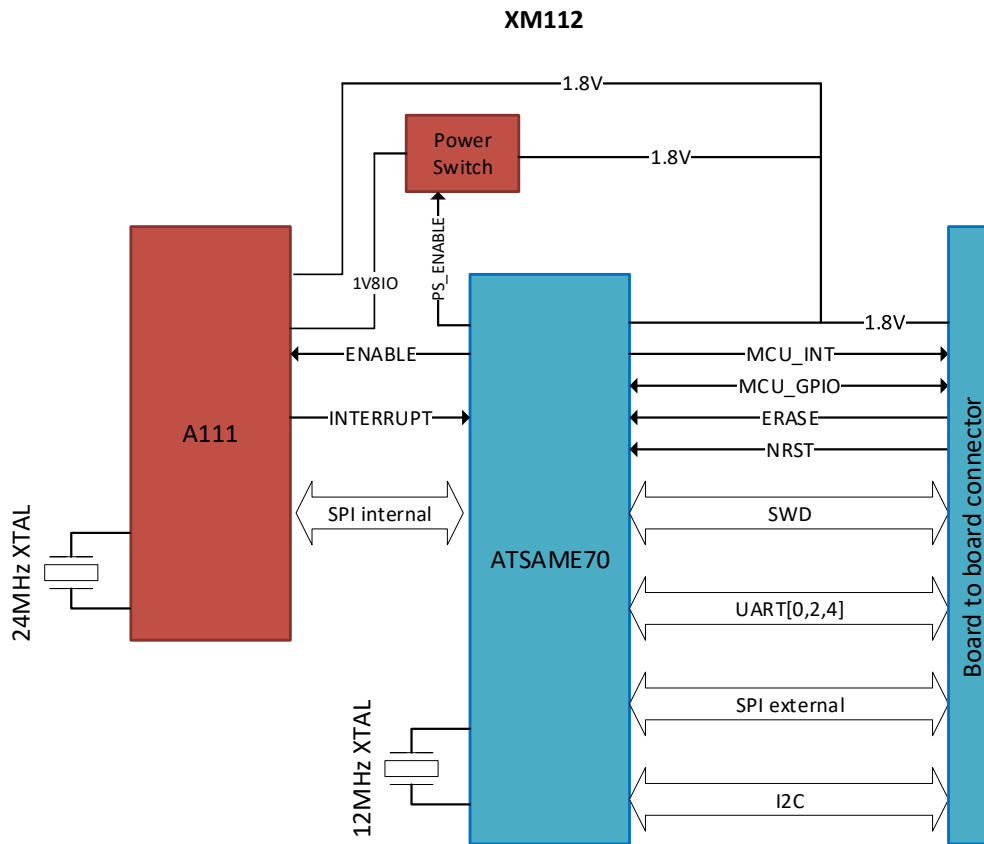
XM112

1.8V

Power Switch

1.8V

PS_ENABLE

1V8IO

1.8V

A111

ENABLE

INTERRUPT

MCU_INT

MCU_GPIO

ERASE

NRST

SPI internal

SWD

24MHz XTAL

ATSAME70

UART[0,2,4]

SPI external

12MHz XTAL

I2C

Board to board connector